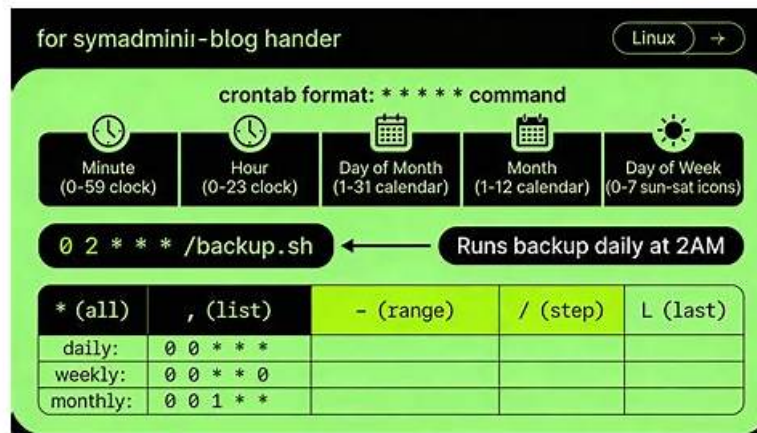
for symadminii-blog hander

Linux →

crontab format: * * * * * command

Minute (0-59 clock)

Hour (0-23 clock)

Day of Month (1-31 calendar)

Month (1-12 calendar)

Day of Week (0-7 sun-sat icons)

0 2 * * * /backup.sh

Runs backup daily at 2AM

| * (all) | , (list) | - (range) | / (step) | L (last) |
|---|---|---|---|---|
| daily: | 0 0 * * * | | | |
| weekly: | 0 0 * * 0 | | | |
| monthly: | 0 0 1 * * | | | |